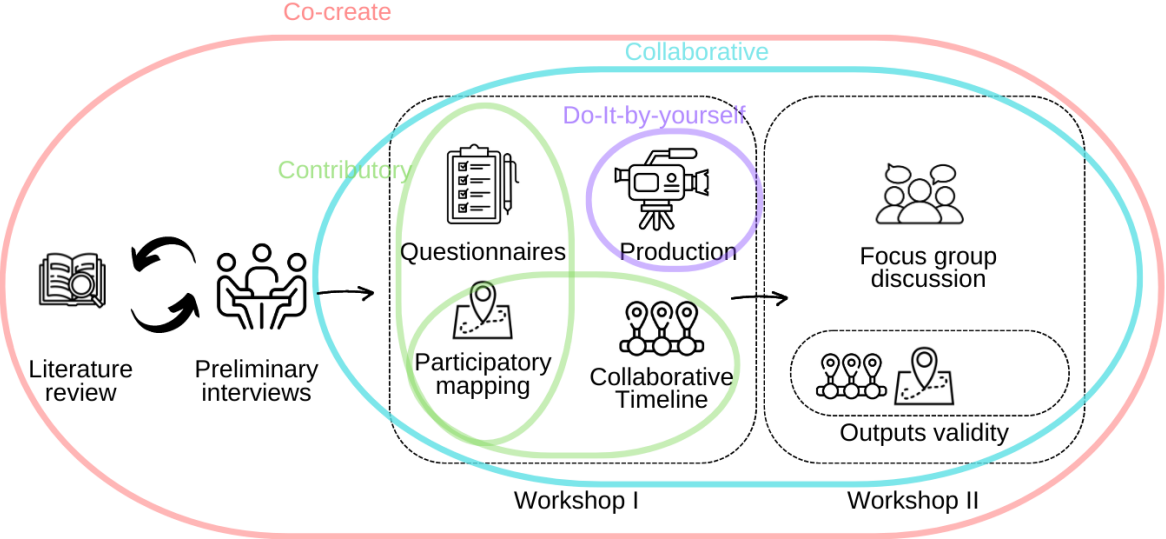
Co-create

Collaborative

Do-It-by-yourself

Contributory

Questionnaires

Production

Focus group discussion

Literature review

Preliminary interviews

Participatory mapping

Collaborative Timeline

Outputs validity

Workshop I

Workshop II